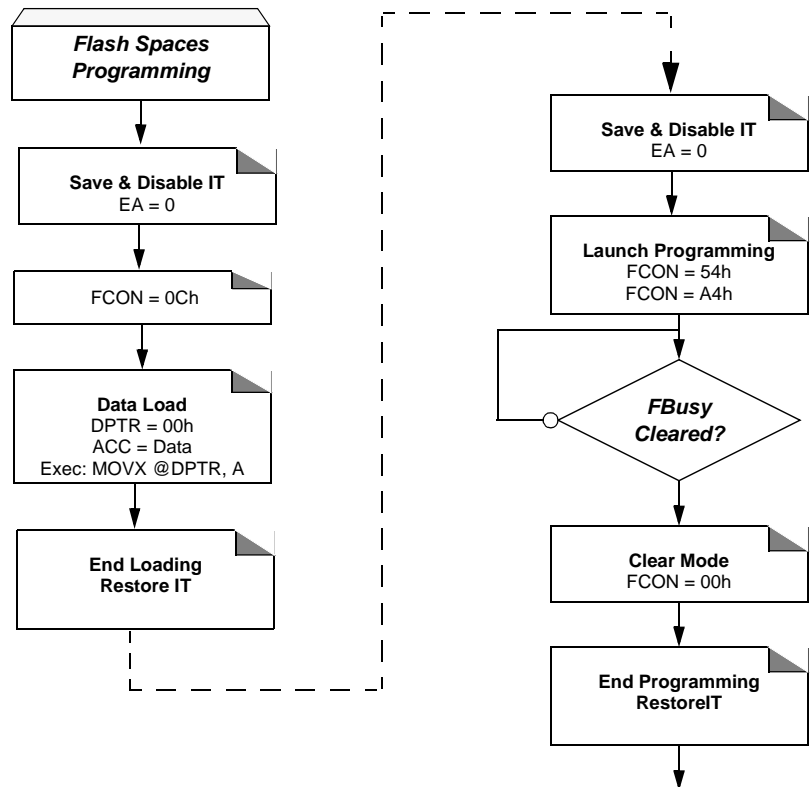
Flash Spaces Programming

Save & Disable IT
EA = 0

FCON = 0Ch

Data Load
DPTR = 00h
ACC = Data
Exec: MOVX @DPTR, A

End Loading
Restore IT

Save & Disable IT
EA = 0

Launch Programming
FCON = 54h
FCON = A4h

FBusy Cleared?

Clear Mode
FCON = 00h

End Programming
RestoreIT